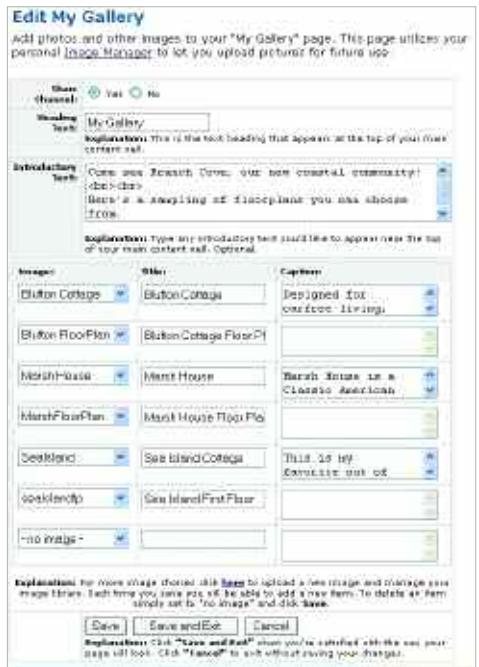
Edit My Gallery

Add photos and other images to your "My Gallery" page. This page utilizes your personal Image Manager to let you upload pictures for future use.

Show channel: Yes No

Heading Text: My Gallery

Explanation: This is the text heading that appears at the top of your main content cell.

Introductory Text: Come see Branch Cove, our new coastal community! <br><br> Here's a sampling of floorplans you can choose from.

Explanation: Type any introductory text you'd like to appear near the top of your main content cell. Optional.

| Image: | Title: | Caption: |
|---|---|---|
| Bluffton Cottage | Bluffton Cottage | Designed for comfort living. |
| Bluffton FloorPlan | Bluffton Cottage Floor Pl | |
| MarshHouse | Marsh House | Marsh House is a Classic American |
| MarshFloorPlan | Marsh House Floor Pla | |
| SeaIsland | Sea Island Cottage | This is my favorite out of |
| seaislandfp | Sea Island First Floor | |
| --no image-- | | |

Explanation: For more image choices click here to upload a new image and manage your image library. Each time you save you will be able to add a new item. To delete an item simply set to "no image" and click Save.

Save | Save and Exit | Cancel

Explanation: Click "Save and Exit" when you're satisfied with the way your page will look. Click "Cancel" to exit without saving your changes.